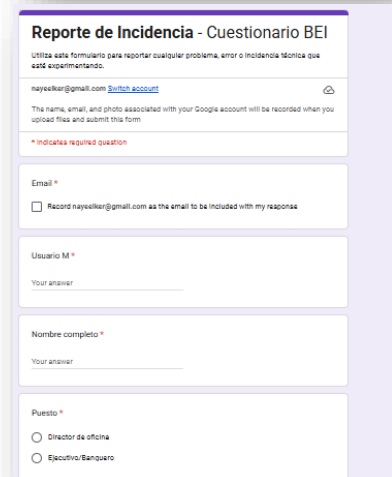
Reporte de Incidencia - Cuestionario BEI

Utiliza este formulario para reportar cualquier problema, error o incidencia técnica que esté experimentando.

nayeelker@gmail.com Switch account

The name, email, and photo associated with your Google account will be recorded when you upload files and submit this form

* Indicates required question

Email *

Record nayeelker@gmail.com as the email to be included with my response

Usuario M *

Your answer

Nombre completo *

Your answer

Puesto *

Director de oficina

Ejecutivo/Banquero